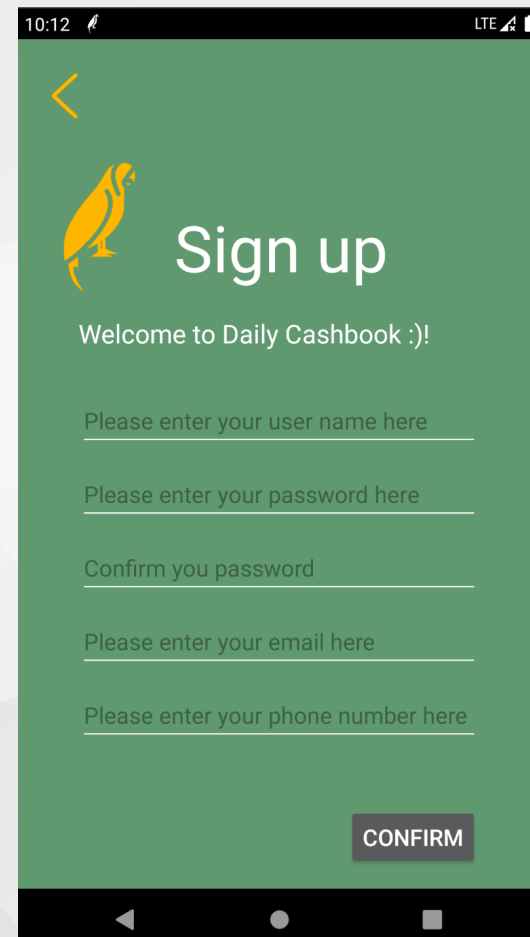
10:12

LTE

Sign up

Welcome to Daily Cashbook :)!

Please enter your user name here

Please enter your password here

Confirm you password

Please enter your email here

Please enter your phone number here

CONFIRM